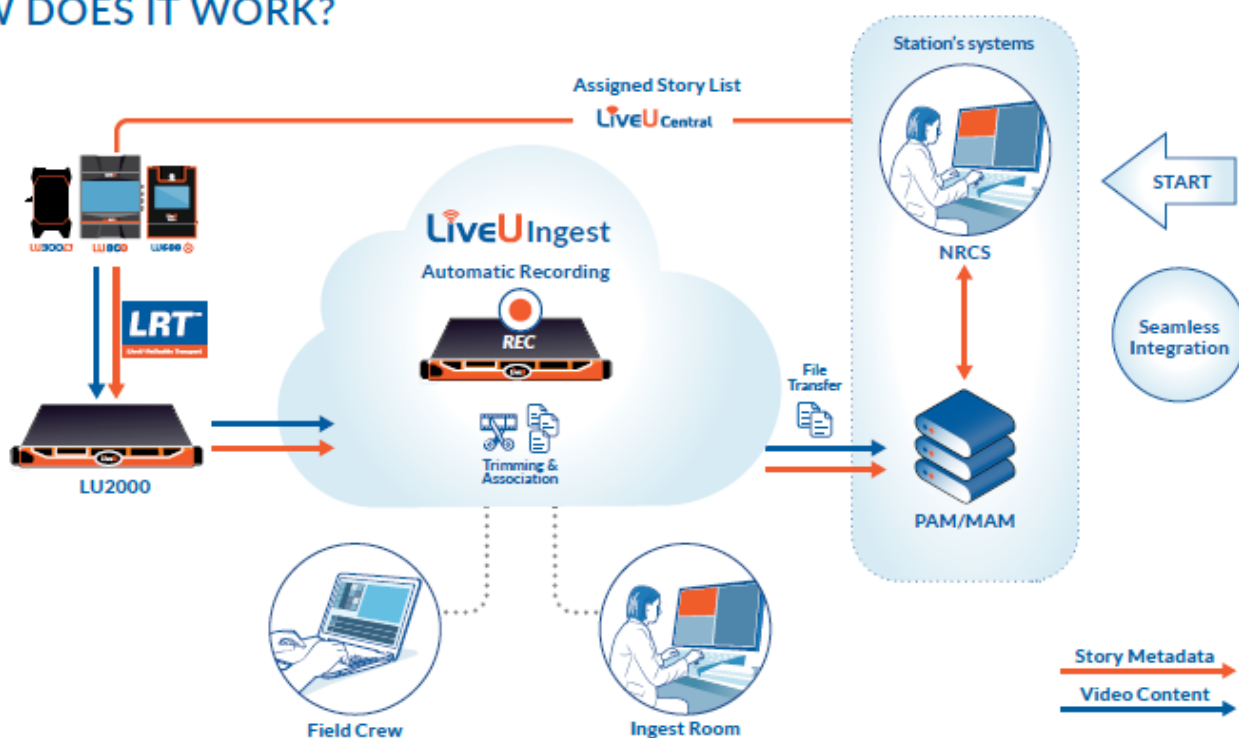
W DOES IT WORK?

Station's systems

Assigned Story List

LiveU Central

START

LU300S LU800 LU600

LiveU Ingest

Automatic Recording

REC

NRCS

LRT

Seamless Integration

File Transfer

LU2000

Trimming & Association

PAM/MAM

Field Crew

Ingest Room

Story Metadata

Video Content